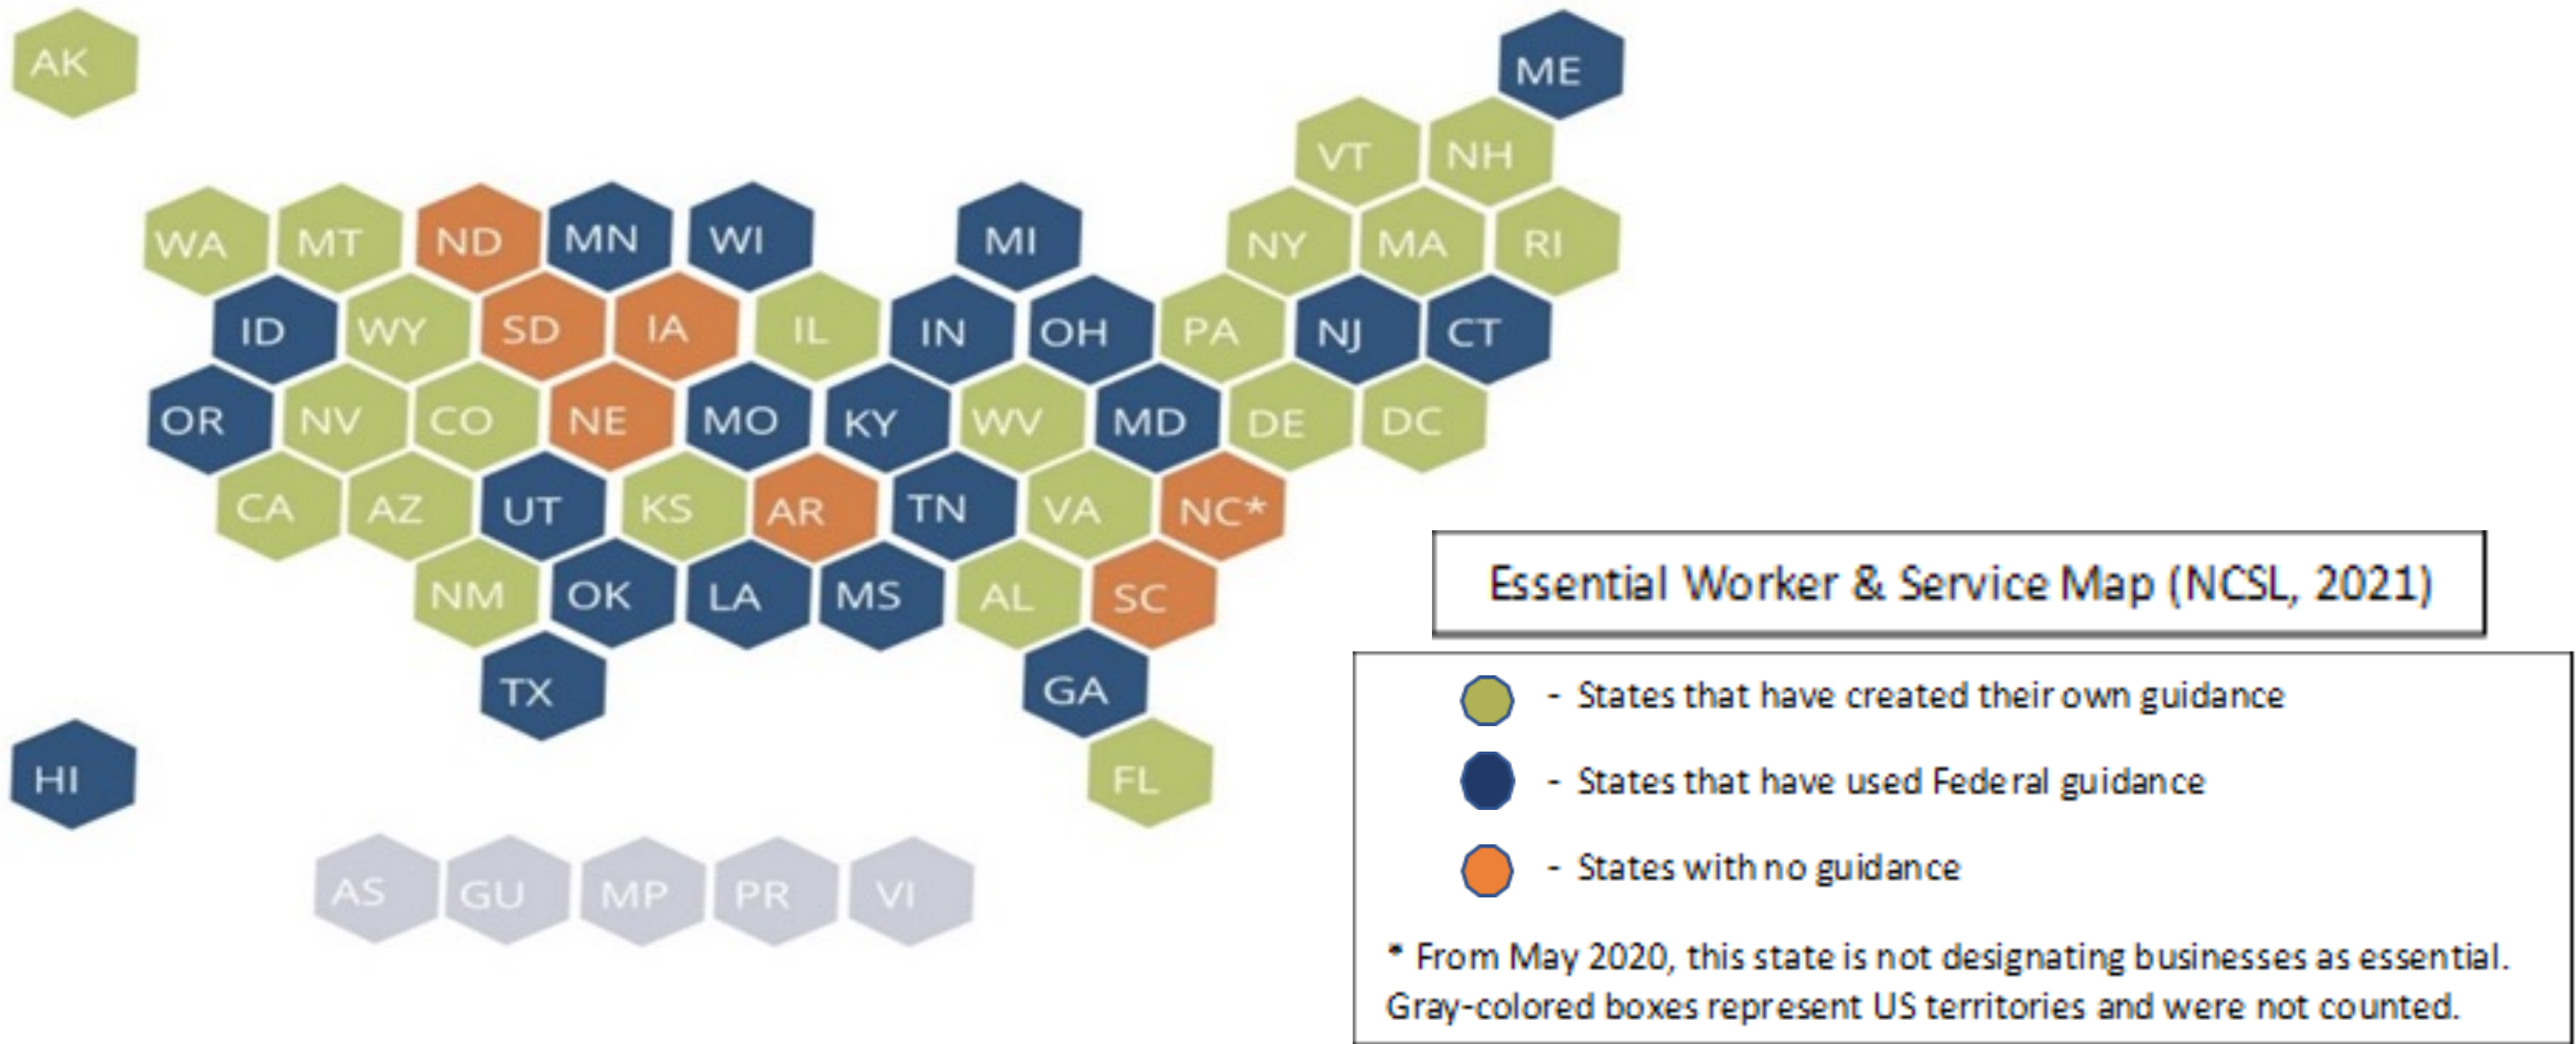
AK

ME

VT NH

WA MT ND MN WI MI NY MA RI

ID WY SD IA IL IN OH PA NJ CT

OR NV CO NE MO KY WV MD DE DC

CA AZ UT KS AR TN VA NC*

NM OK LA MS AL SC

TX GA

HI FL

AS GU MP PR VI

Essential Worker & Service Map (NCSL, 2021)

- States that have created their own guidance
- States that have used Federal guidance
- States with no guidance

* From May 2020, this state is not designating businesses as essential. Gray-colored boxes represent US territories and were not counted.